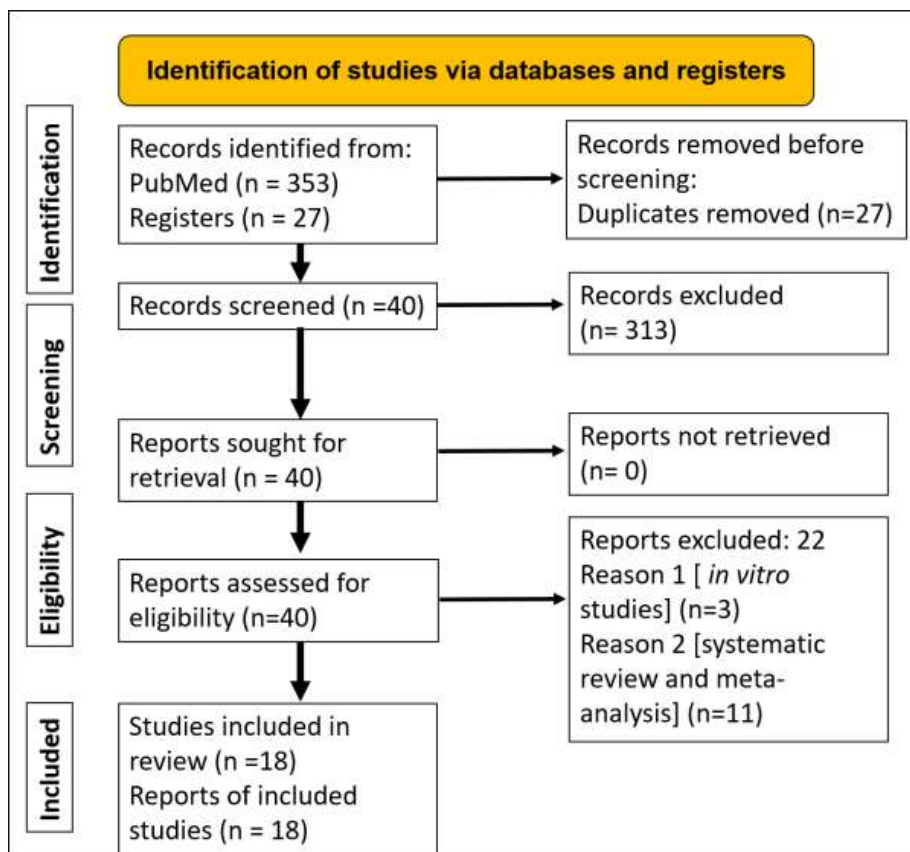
Identification of studies via databases and registers

Identification

Records identified from:
PubMed (n = 353)
Registers (n = 27)

Records removed before screening:
Duplicates removed (n=27)

Screening

Records screened (n =40)

Records excluded
(n= 313)

Reports sought for retrieval (n = 40)

Reports not retrieved
(n= 0)

Eligibility

Reports assessed for eligibility (n=40)

Reports excluded: 22
Reason 1 [ *in vitro* studies] (n=3)
Reason 2 [systematic review and meta-analysis] (n=11)

Included

Studies included in review (n =18)
Reports of included studies (n = 18)